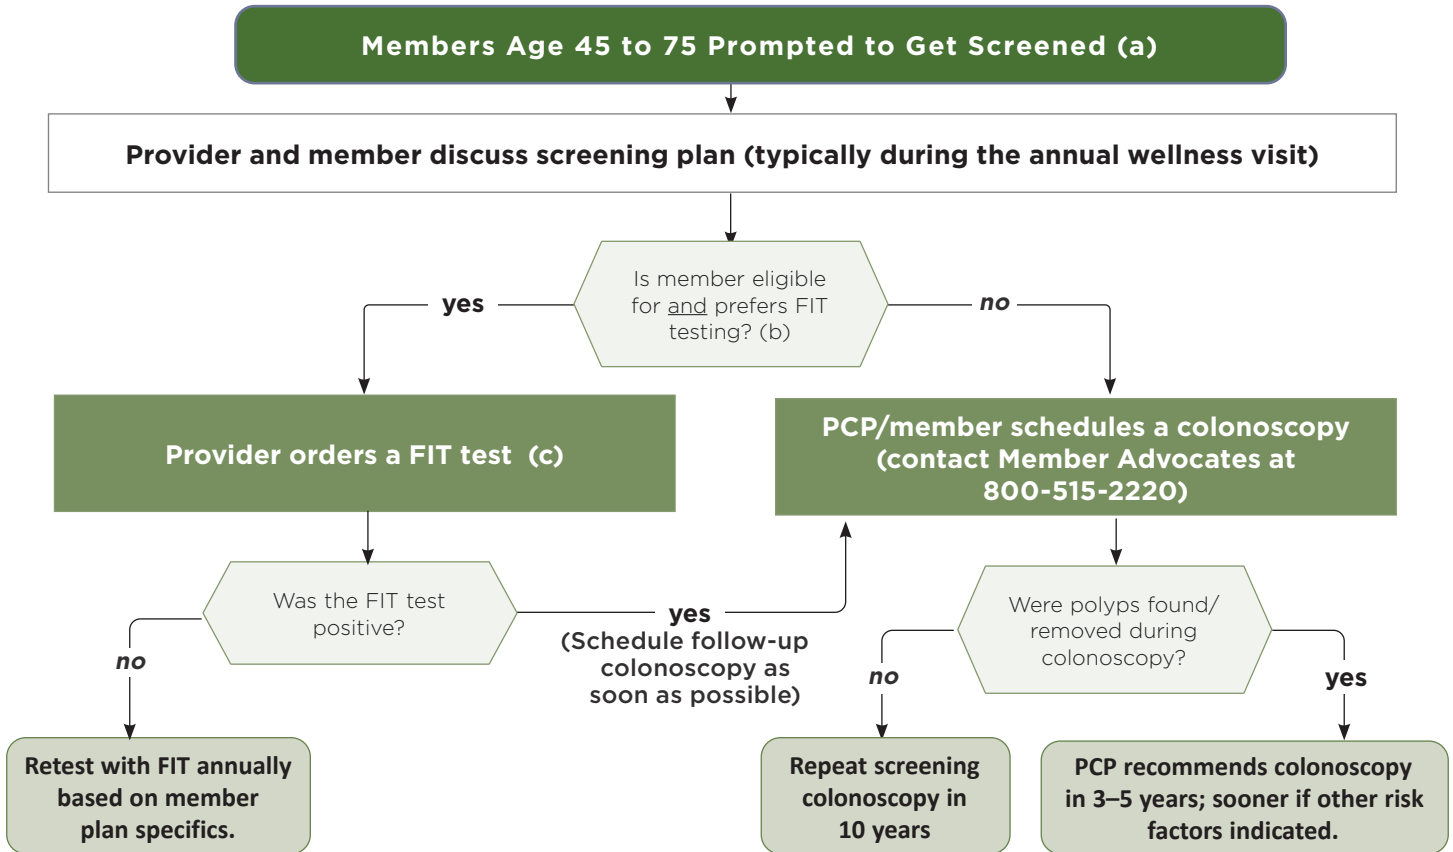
Members Age 45 to 75 Prompted to Get Screened (a)

Provider and member discuss screening plan (typically during the annual wellness visit)

Is member eligible for and prefers FIT testing? (b)

yes

no

Provider orders a FIT test (c)

PCP/member schedules a colonoscopy (contact Member Advocates at 800-515-2220)

Was the FIT test positive?

no

yes
(Schedule follow-up colonoscopy as soon as possible)

Were polyps found/ removed during colonoscopy?

no

yes

Retest with FIT annually based on member plan specifics.

Repeat screening colonoscopy in 10 years

PCP recommends colonoscopy in 3–5 years; sooner if other risk factors indicated.